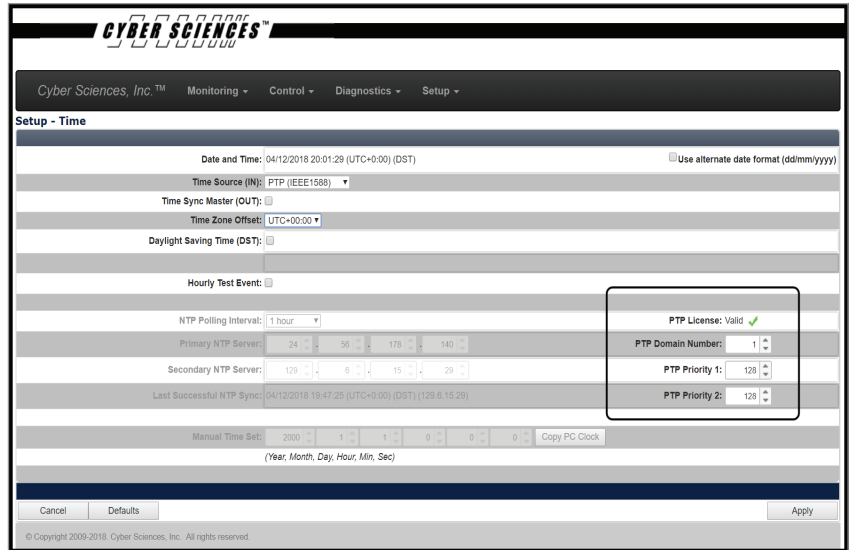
CYBER SCIENCES™

Cyber Sciences, Inc.™ Monitoring ▾ Control ▾ Diagnostics ▾ Setup ▾

Setup - Time

Date and Time: 04/12/2018 20:01:29 (UTC+0:00) (DST)

Use alternate date format (dd/mm/yyyy)

Time Source (IN): PTP (IEEE1588)

Time Sync Master (OUT):

Time Zone Offset: UTC+00:00

Daylight Saving Time (DST):

Hourly Test Event:

NTP Polling Interval: 1 hour

PTP License: Valid ✓

Primary NTP Server: 24 . 56 . 178 . 140

PTP Domain Number: 1

Secondary NTP Server: 129 . 6 . 15 . 29

PTP Priority 1: 128

Last Successful NTP Sync: 04/12/2018 19:47:25 (UTC+0:00) (DST) (129.6.15.29)

PTP Priority 2: 128

Manual Time Set: 2000 1 1 0 0 0 Copy PC Clock

(Year, Month, Day, Hour, Min, Sec)

Cancel Defaults Apply

© Copyright 2009-2018. Cyber Sciences, Inc. All rights reserved.